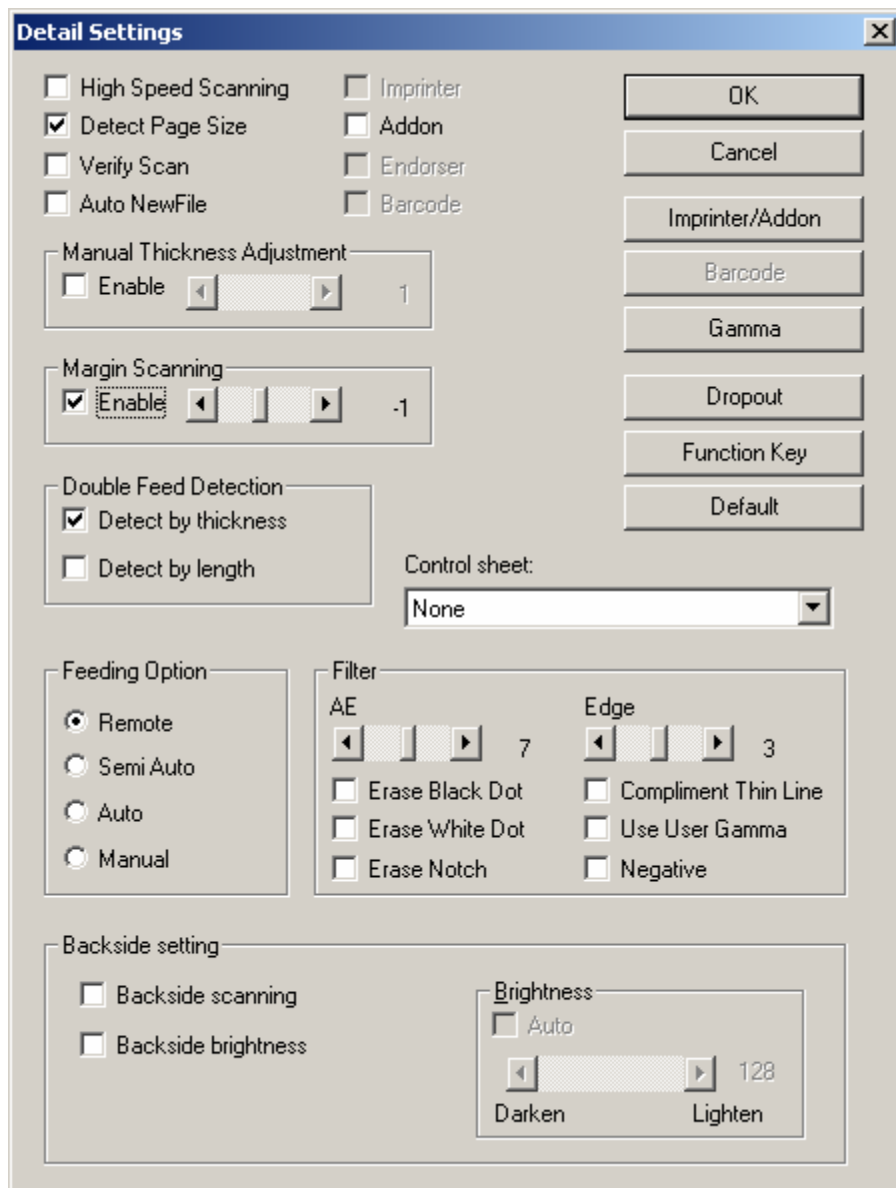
Detail Settings

High Speed Scanning
Detect Page Size
Verify Scan
Auto NewFile

Imprinter
Addon
Endorser
Barcode

OK
Cancel
Imprinter/Addon
Barcode
Gamma
Dropout
Function Key
Default

Manual Thickness Adjustment
Enable
1

Margin Scanning
Enable
-1

Double Feed Detection
Detect by thickness
Detect by length

Control sheet:
None

Feeding Option
Remote
Semi Auto
Auto
Manual

Filter
AE
7
Edge
3
Erase Black Dot
Erase White Dot
Erase Notch
Compliment Thin Line
Use User Gamma
Negative

Backside setting
Backside scanning
Backside brightness

Brightness
Auto
128
Darken
Lighten